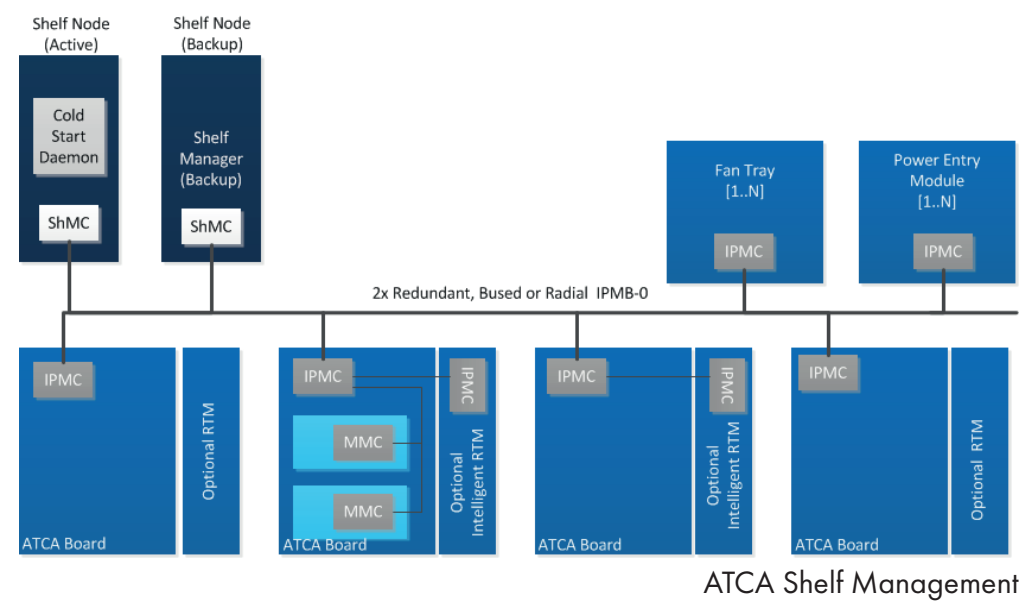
Shelf Node (Active)

Cold Start Daemon

ShMC

Shelf Node (Backup)

Shelf Manager (Backup)

ShMC

Fan Tray [1..N]

IPMC

Power Entry Module [1..N]

IPMC

2x Redundant, Bused or Radial IPMB-0

IPMC

Optional RTM

ATCA Board

IPMC

MMC

MMC

ATCA Board

IPMC

Optional Intelligent RTM

IPMC

ATCA Board

IPMC

Optional Intelligent RTM

IPMC

ATCA Board

Optional RTM

ATCA Shelf Management